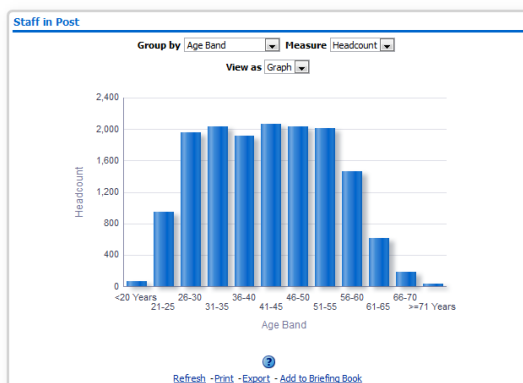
Staff in Post

Group by Age Band Measure Headcount

View as Graph

2,400
2,000
1,600
1,200
800
400
0

Headcount

<20 Years
21-25
26-30
31-35
36-40
41-45
46-50
51-55
56-60
61-65
66-70
>=71 Years

Age Band

?

Refresh - Print - Export - Add to Briefing Book